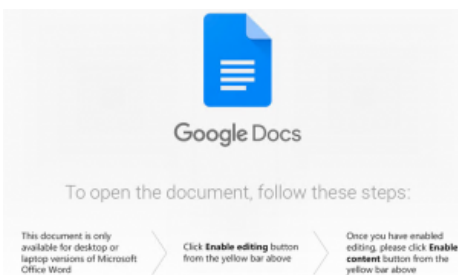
Google Docs

To open the document, follow these steps:

This document is only available for desktop or laptop versions of Microsoft Office Word

Click **Enable editing** button from the yellow bar above

Once you have enabled editing, please click **Enable content** button from the yellow bar above